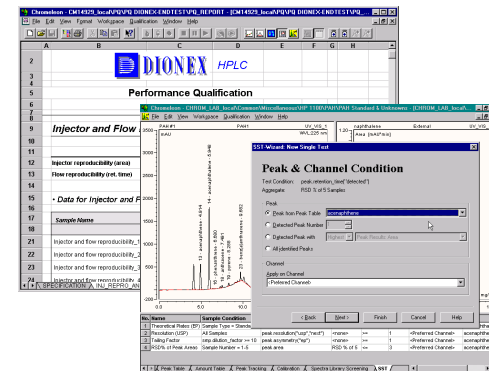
Chromeleon - [CM14929_local\PQ\PQ DIONEX-ENDTEST\PQ_REPORT - [CM14929_local\PQ\PQ DIONEX-ENDTEST\PQ_...

File Edit View Format Workspace Qualification Window Help

DIONEX HPLC

Performance Qualification

Injector and Flow

Injector reproducibility (area)

Flow reproducibility (ret. time)

• Data for Injector and F

Sample Name

Injector and flow reproducibility_1

Injector and flow reproducibility_2

Injector and flow reproducibility_3

Injector and flow reproducibility

SPECIFICATION INJ_REPRO_AN

Chromeleon - [CHROM_LAB_local\Chromeleon\Miscellaneous\PP 1100\PAH\PAH Standard & Unknowns - [CHROM_LAB_local...

File Edit View Workspace Qualification Window Help

PAH#1 PAH1 UV_VIS_1 WVL:225 nm

naphthalene External UV_VIS_1

SST-Wizard: New Single Test

Peak & Channel Condition

Test Condition: peak.retention_time("detected")

Aggregate: RSD % of 5 Samples

Peak

Peak from Peak Table acenaphthene

Detected Peak Number

Detected Peak with Highest Peak Results Area

All Identified Peaks

Channel

Apply on Channel

<Preferred Channel>

< Back Next > Finish Cancel Help

| No. | Name | Sample Condition | | | | | | |
|---|---|---|---|---|---|---|---|---|
| 1 | Theoretical Plates (EP) | Sample Type = Standa... | | | | | | |
| 2 | Resolution (USP) | All Samples | peak.resolution("usp","next") | <none> | >= | 1 | <Preferred Channel> | acenaphthe |
| 3 | Tailing Factor | smp.dilution_factor >= 10 | peak.asymmetry("ep") | <none> | >= | 1 | <Preferred Channel> | acenaphthe |
| 4 | RSD% of Peak Areas | Sample Number = 1..5 | peak.area | RSD % of 5 | <= | 3 | <Preferred Channel> | acenaphthe |

Peak Table | Amount Table | Peak Tracking | Calibration | Spectra Library Screening | SST